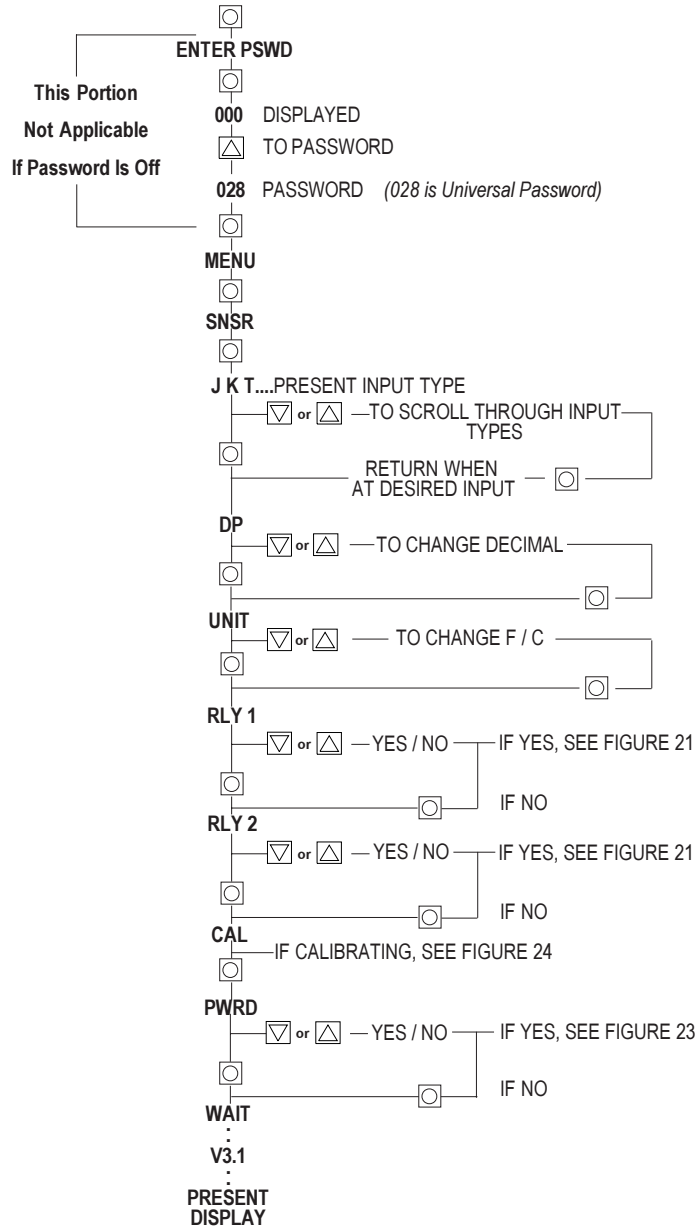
ENTER PSWD

This Portion
Not Applicable
If Password Is Off

000 DISPLAYED
TO PASSWORD
028 PASSWORD (028 is Universal Password)

MENU

SNSR

J K T....PRESENT INPUT TYPE
or —TO SCROLL THROUGH INPUT TYPES
RETURN WHEN AT DESIRED INPUT

DP
or —TO CHANGE DECIMAL

UNIT
or — TO CHANGE F / C

RLY 1
or —YES / NO — IF YES, SEE FIGURE 21
IF NO

RLY 2
or —YES / NO — IF YES, SEE FIGURE 21
IF NO

CAL
—IF CALIBRATING, SEE FIGURE 24

PWRD
or —YES / NO — IF YES, SEE FIGURE 23
IF NO

WAIT
V3.1
PRESENT DISPLAY